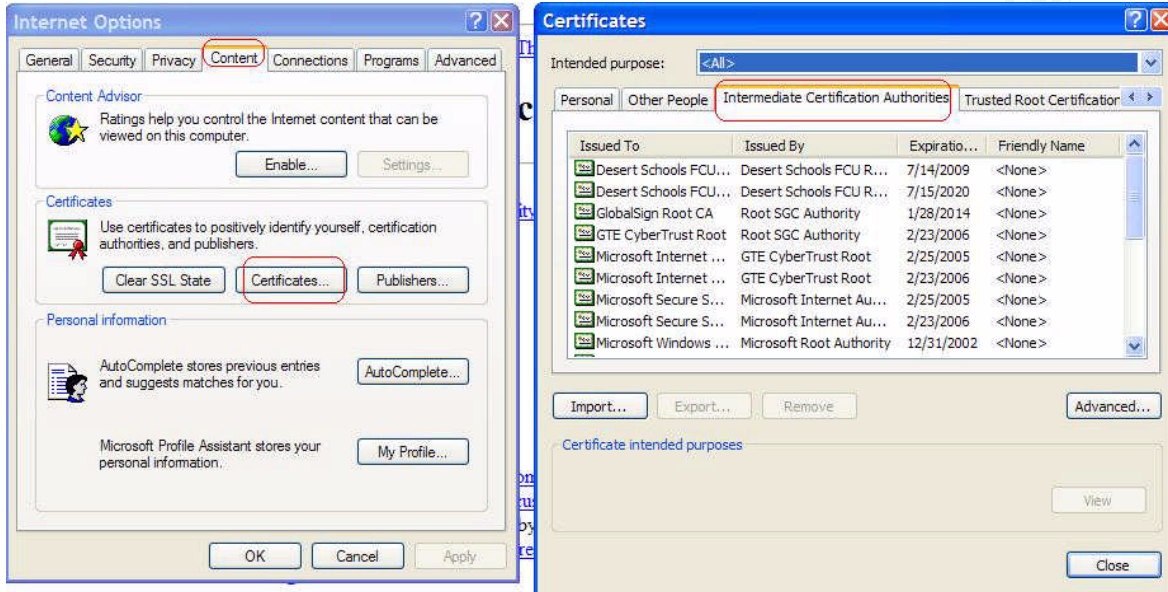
Internet Options

General | Security | Privacy | Content | Connections | Programs | Advanced

Content Advisor

Ratings help you control the Internet content that can be viewed on this computer.

Enable... Settings...

Certificates

Use certificates to positively identify yourself, certification authorities, and publishers.

Clear SSL State Certificates... Publishers...

Personal information

AutoComplete stores previous entries and suggests matches for you.

AutoComplete...

Microsoft Profile Assistant stores your personal information.

My Profile...

OK Cancel Apply

Certificates

Intended purpose: <All>

Personal | Other People | Intermediate Certification Authorities | Trusted Root Certification

| Issued To | Issued By | Expiratio... | Friendly Name |
|---|---|---|---|
| Desert Schools FCU... | Desert Schools FCU R... | 7/14/2009 | <None> |
| Desert Schools FCU... | Desert Schools FCU R... | 7/15/2020 | <None> |
| GlobalSign Root CA | Root SGC Authority | 1/28/2014 | <None> |
| GTE CyberTrust Root | Root SGC Authority | 2/23/2006 | <None> |
| Microsoft Internet ... | GTE CyberTrust Root | 2/25/2005 | <None> |
| Microsoft Internet ... | GTE CyberTrust Root | 2/23/2006 | <None> |
| Microsoft Secure S... | Microsoft Internet Au... | 2/25/2005 | <None> |
| Microsoft Secure S... | Microsoft Internet Au... | 2/23/2006 | <None> |
| Microsoft Windows ... | Microsoft Root Authority | 12/31/2002 | <None> |

Import... Export... Remove Advanced...

Certificate intended purposes

View

Close